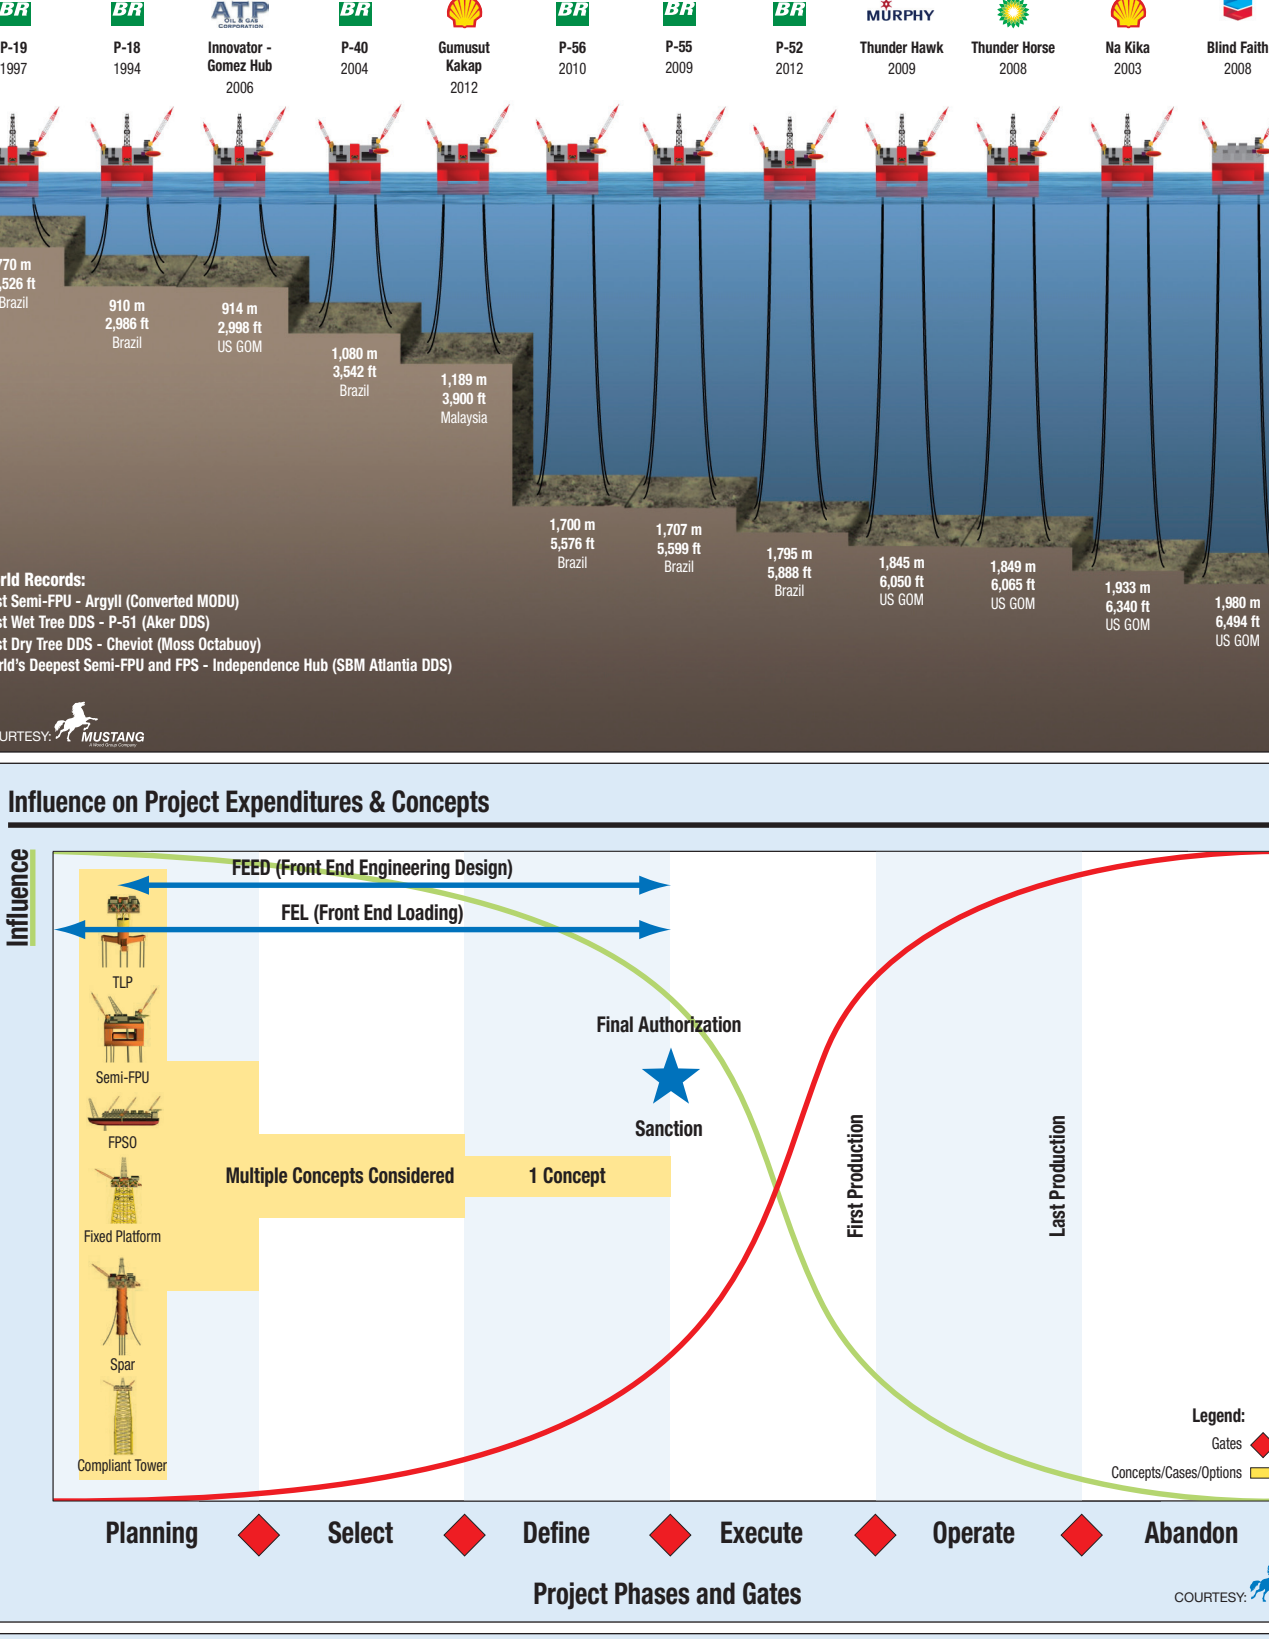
BR P-19 1997
BR P-18 1994
ATP OIL & GAS CORPORATION Innovator - Gomez Hub 2006
BR P-40 2004
Gumusut Kakap 2012
BR P-56 2010
BR P-55 2009
BR P-52 2012
MURPHY Thunder Hawk 2009
Thunder Horse 2008
Na Kika 2003
Blind Faith 2008

770 m
526 ft
Brazil

910 m
2,986 ft
Brazil

914 m
2,998 ft
US GOM

1,080 m
3,542 ft
Brazil

1,189 m
3,900 ft
Malaysia

1,700 m
5,576 ft
Brazil

1,707 m
5,599 ft
Brazil

1,795 m
5,888 ft
Brazil

1,845 m
6,050 ft
US GOM

1,849 m
6,065 ft
US GOM

1,933 m
6,340 ft
US GOM

1,980 m
6,494 ft
US GOM

rld Records:
st Semi-FPU - Argyll (Converted MODU)
st Wet Tree DDS - P-51 (Aker DDS)
st Dry Tree DDS - Cheviot (Moss Octabuoy)
rld's Deepest Semi-FPU and FPS - Independence Hub (SBM Atlantia DDS)

URTESY: MUSTANG A Wood Group Company

Influence on Project Expenditures & Concepts

Influence

FEED (Front End Engineering Design)
FEL (Front End Loading)
TLP
Semi-FPU
FPSO
Fixed Platform
Spar
Compliant Tower
Multiple Concepts Considered
1 Concept
Final Authorization
Sanction
First Production
Last Production
Legend:
Gates
Concepts/Cases/Options

Planning
Select
Define
Execute
Operate
Abandon

Project Phases and Gates

COURTESY: